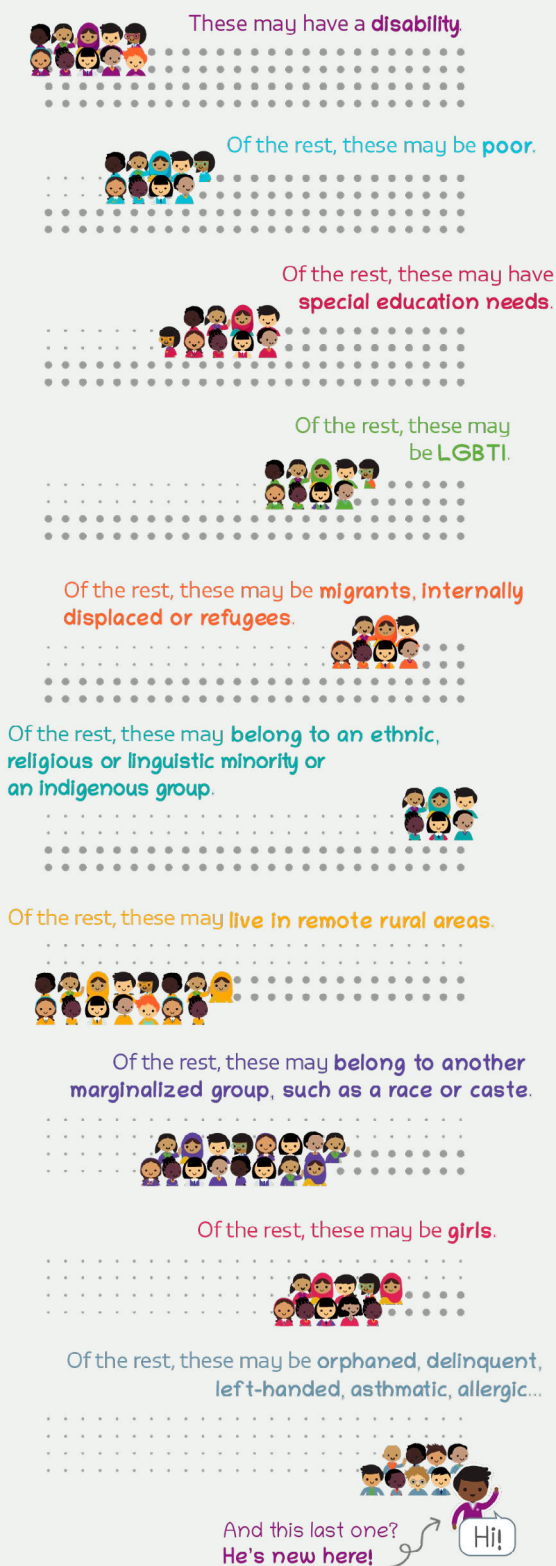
These may have a disability.

Of the rest, these may be poor.

Of the rest, these may have special education needs.

Of the rest, these may be LGBTI.

Of the rest, these may be migrants, internally displaced or refugees.

Of the rest, these may belong to an ethnic, religious or linguistic minority or an indigenous group.

Of the rest, these may live in remote rural areas.

Of the rest, these may belong to another marginalized group, such as a race or caste.

Of the rest, these may be girls.

Of the rest, these may be orphaned, delinquent, left-handed, asthmatic, allergic...

And this last one? He's new here!

Hi!